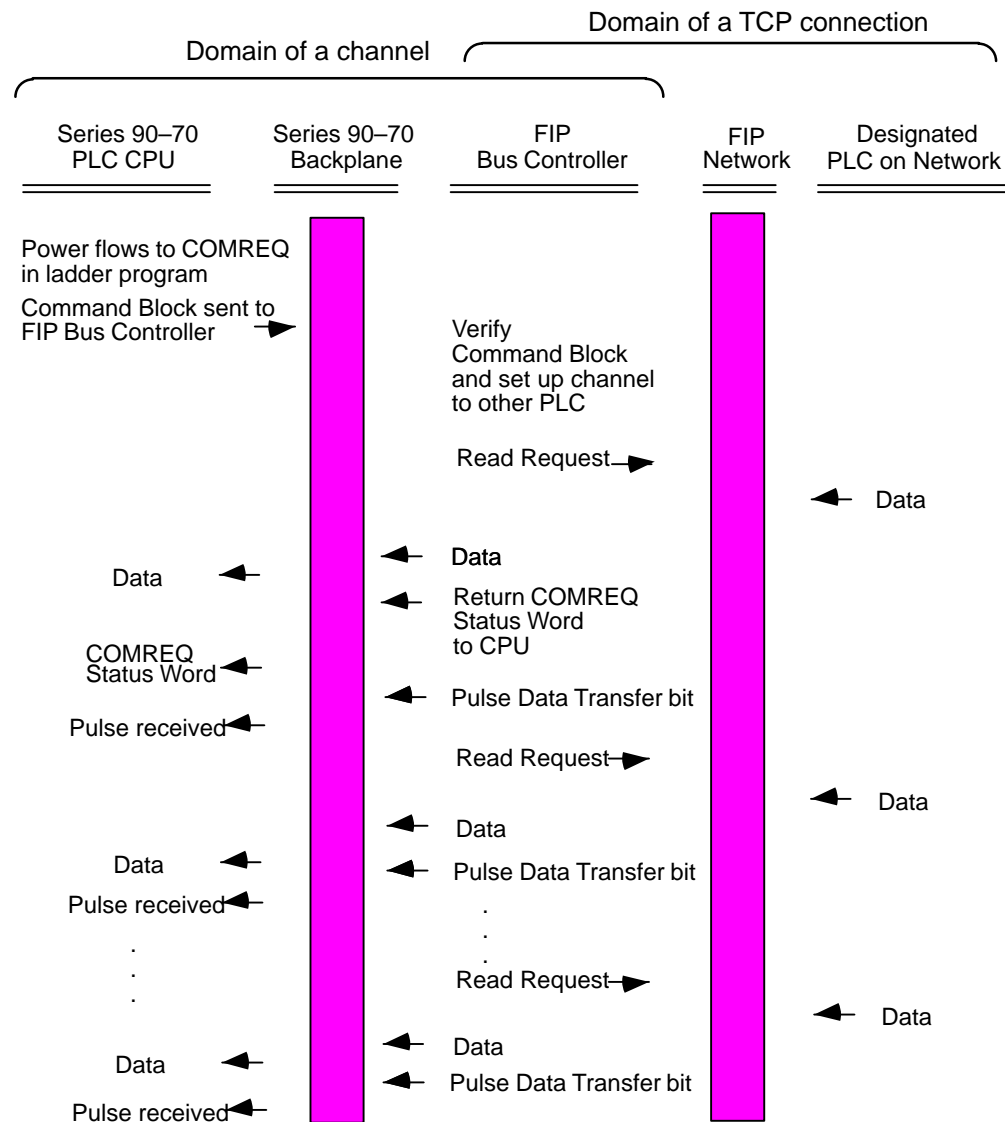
Domain of a TCP connection

Domain of a channel

Series 90–70 PLC CPU

Series 90–70 Backplane

FIP Bus Controller

FIP Network

Designated PLC on Network

Power flows to COMREQ in ladder program

Command Block sent to FIP Bus Controller

Verify Command Block and set up channel to other PLC

Read Request

Data

Data

Data

Return COMREQ Status Word to CPU

COMREQ Status Word

Pulse Data Transfer bit

Pulse received

Read Request

Data

Data

Data

Pulse Data Transfer bit

Pulse received

.
.
.

.
.
.

Read Request

Data

Data

Data

Pulse Data Transfer bit

Pulse received